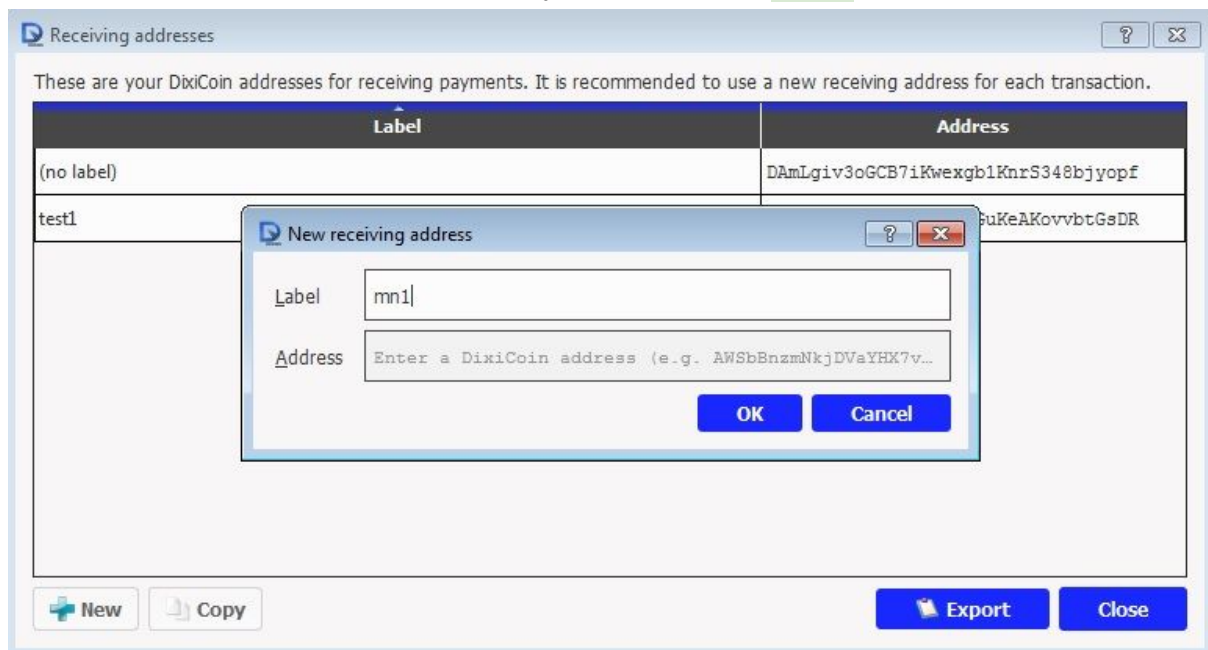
Receiving addresses

?

These are your DixiCoin addresses for receiving payments. It is recommended to use a new receiving address for each transaction.

| Label | Address |
|---|---|
| (no label) | DAmLgiv3oGCB7iKwexgb1KnrS348bjyopf |
| test1 | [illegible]uKeAKovvbtGsDR |

New receiving address

?

Label mn1

Address Enter a DixiCoin address (e.g. AWSbBnzmNkjDVaYHX7v…

OK

Cancel

New

Copy

Export

Close